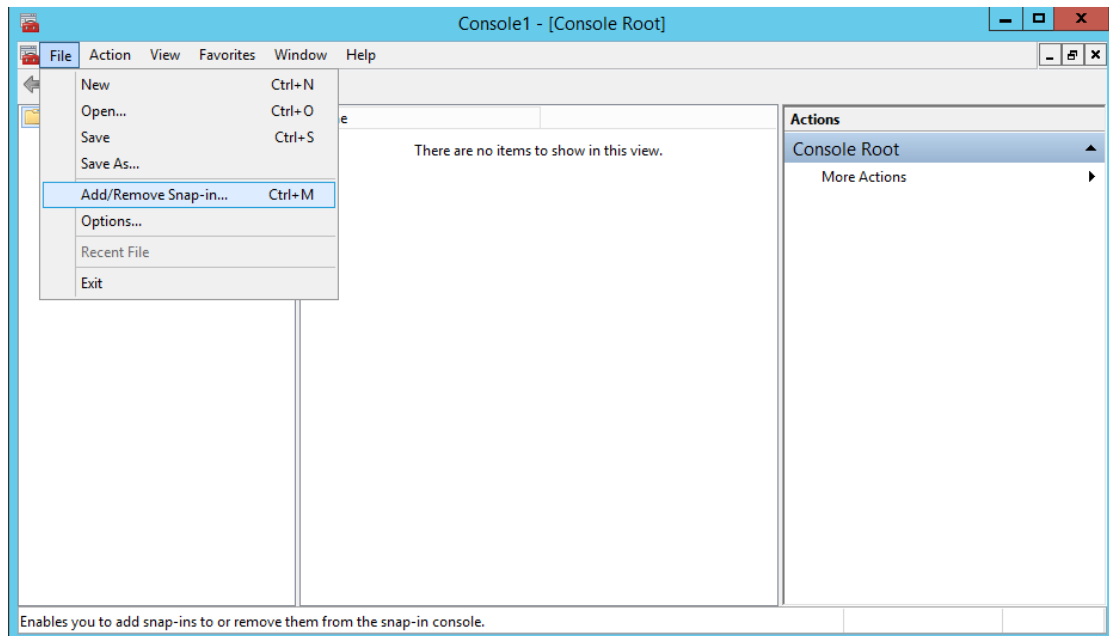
Console1 - [Console Root]

File Action View Favorites Window Help

New Ctrl+N
Open... Ctrl+O
Save Ctrl+S
Save As...
Add/Remove Snap-in... Ctrl+M
Options...
Recent File
Exit

e

There are no items to show in this view.

Actions
Console Root
More Actions

Enables you to add snap-ins to or remove them from the snap-in console.